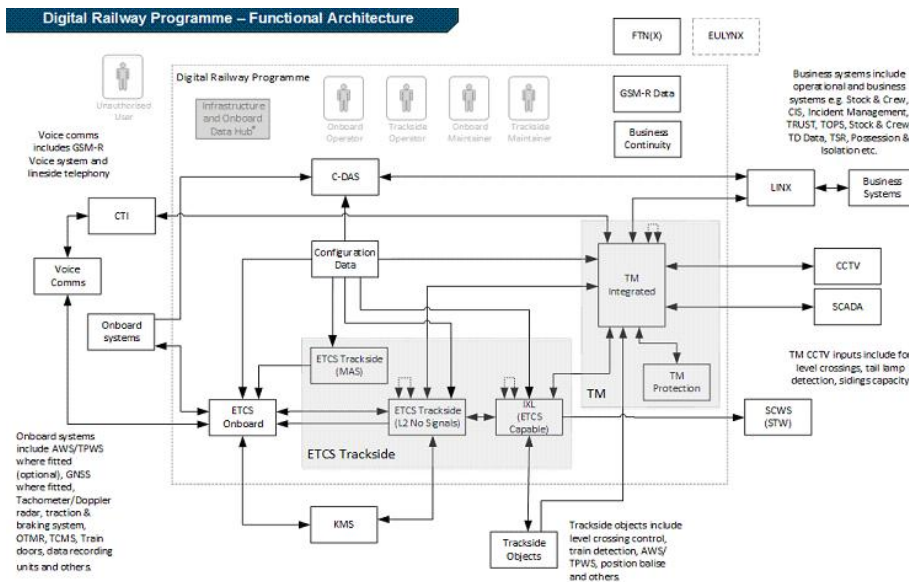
Digital Railway Programme – Functional Architecture

FTN(X)

EULYNX

Unauthorised User

Digital Railway Programme

Infrastructure and Onboard Data Hub*

Onboard Operator

Trackside Operator

Onboard Maintainer

Trackside Maintainer

GSM-R Data

Business Continuity

Business systems include operational and business systems e.g. Stock & Crew, CIS, Incident Management, TRUST, TOPS, Stock & Crew, TD Data, TSR, Possession & Isolation etc.

Voice comms includes GSM-R Voice system and lineside telephony

C-DAS

LINX

Business Systems

CTI

Configuration Data

TM Integrated

CCTV

Voice Comms

SCADA

Onboard systems

ETCS Trackside (MAS)

TM CCTV inputs include for level crossings, tail lamp detection, sidings capacity

TM

TM Protection

ETCS Onboard

ETCS Trackside (L2 No Signals)

IXL (ETCS Capable)

SCWS (STW)

ETCS Trackside

Onboard systems include AWS/TPWS where fitted (optional), GNSS where fitted, Tachometer/Doppler radar, traction & braking system, OTMR, TCMS, Train doors, data recording units and others.

KMS

Trackside Objects

Trackside objects include level crossing control, train detection, AWS/TPWS, position balise and others.